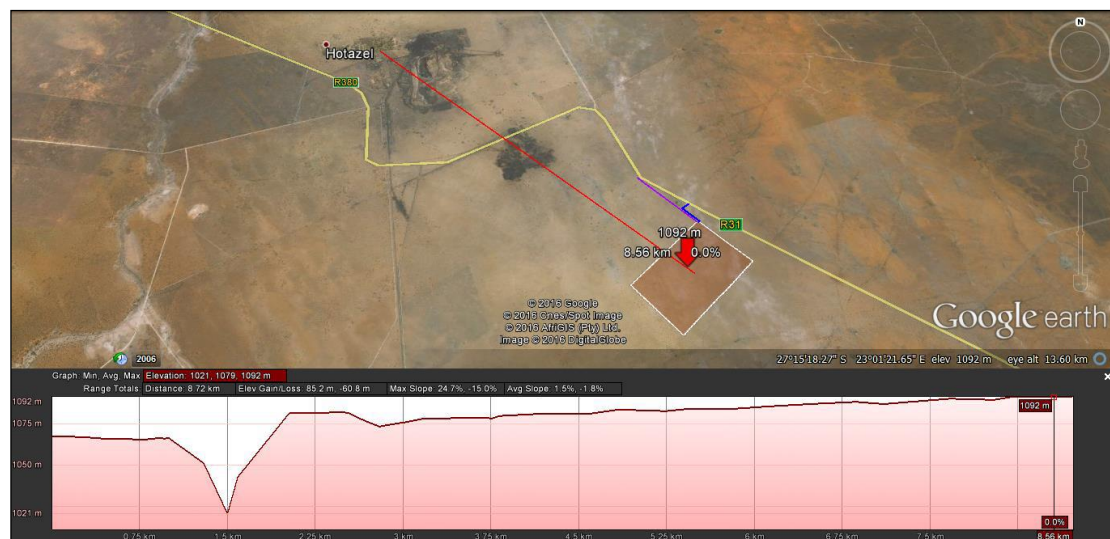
N

Hotazel

R380

R31

1092 m

8.56 km

0.0%

© 2016 Google
© 2016 Cnes/Spot Image
© 2016 AfriGIS (Pty) Ltd.
Image © 2016 DigitalGlobe

Google earth

2006

27°15'18.27" S 23°01'21.65" E elev 1092 m eye alt 13.60 km

Graph Min, Avg, Max: Elevation: 1021, 1079, 1092 m
Range Totals: Distance: 8.72 km Elev Gain/Loss: 85.2 m, -60.8 m Max Slope: 24.7%, -15.0% Avg Slope: 1.5%, -1.8%

1092 m
1075 m
1050 m
1021 m

1092 m

0.0%

0.75 km 1.5 km 2.25 km 3 km 3.75 km 4.5 km 5.25 km 6 km 6.75 km 7.5 km 8.56 km